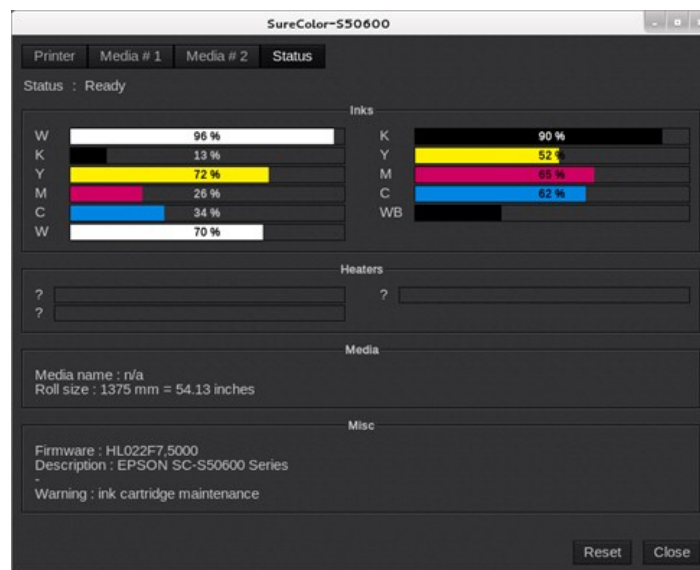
SureColor-S50600

Printer Media # 1 Media # 2 Status

Status : Ready

Inks

W 96 %
K 13 %
Y 72 %
M 26 %
C 34 %
W 70 %

K 90 %
Y 52 %
M 65 %
C 62 %
WB

Heaters

?
?
?

Media

Media name : n/a
Roll size : 1375 mm = 54.13 inches

Misc

Firmware : HL022F7,5000
Description : EPSON SC-S50600 Series
-
Warning : ink cartridge maintenance

Reset Close